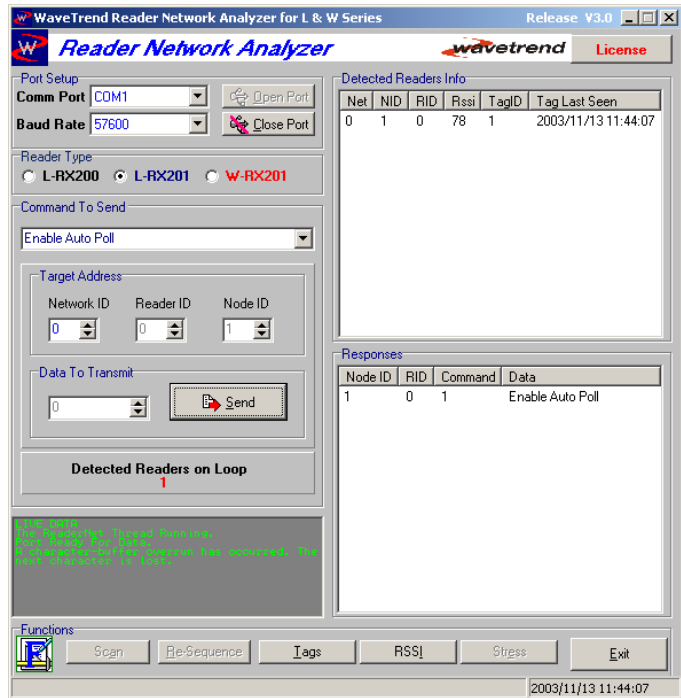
WaveTrend Reader Network Analyzer for L & W Series
Release V3.0

Reader Network Analyzer
wavetrend
License

Port Setup
Comm Port COM1
Open Port
Baud Rate 57600
Close Port

Reader Type
L-RX200
L-RX201
W-RX201

Command To Send
Enable Auto Poll

Target Address
Network ID
Reader ID
Node ID
0
0
1

Data To Transmit
0
Send

Detected Readers on Loop
1

LIVE DATA
The ReaderNet Thread Running.
Port Ready for Data.
A character-buffer overrun has occurred. The next character is lost.

Detected Readers Info

| Net | NID | RID | Rssi | TagID | Tag Last Seen |
|---|---|---|---|---|---|
| 0 | 1 | 0 | 78 | 1 | 2003/11/13 11:44:07 |

Responses

| Node ID | RID | Command | Data |
|---|---|---|---|
| 1 | 0 | 1 | Enable Auto Poll |

Functions
Scan
Re-Sequence
Tags
RSSI
Stress
Exit

2003/11/13 11:44:07